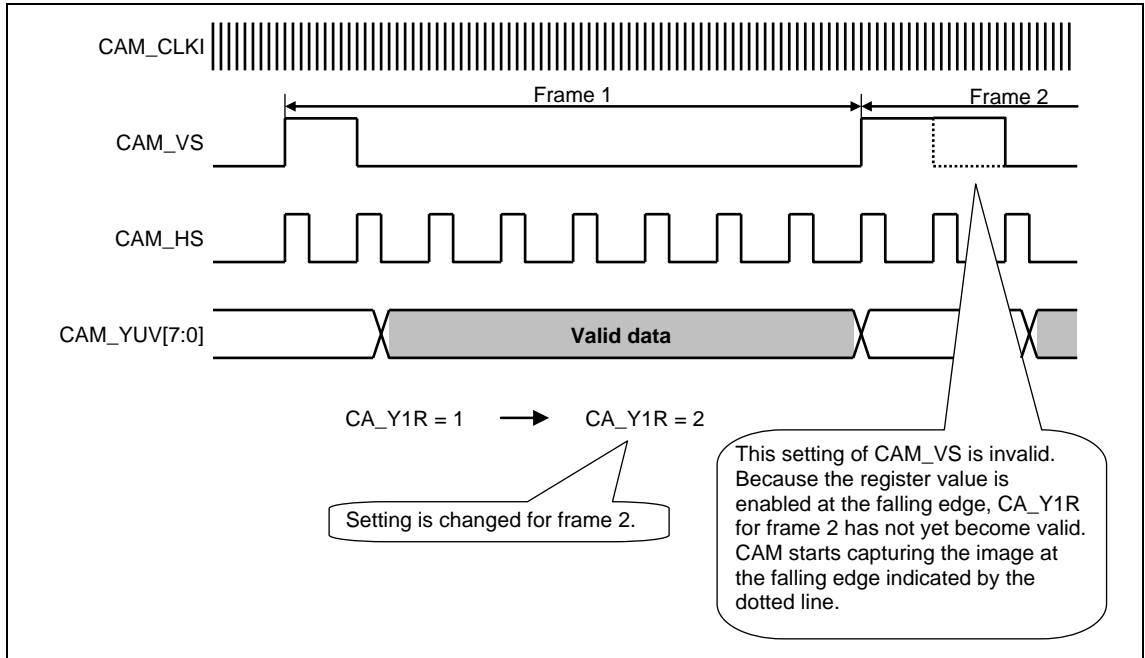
CAM_CLKI

Frame 1

Frame 2

CAM_VS

CAM_HS

CAM_YUV[7:0]

Valid data

CA_Y1R = 1 → CA_Y1R = 2

Setting is changed for frame 2.

This setting of CAM_VS is invalid. Because the register value is enabled at the falling edge, CA_Y1R for frame 2 has not yet become valid. CAM starts capturing the image at the falling edge indicated by the dotted line.